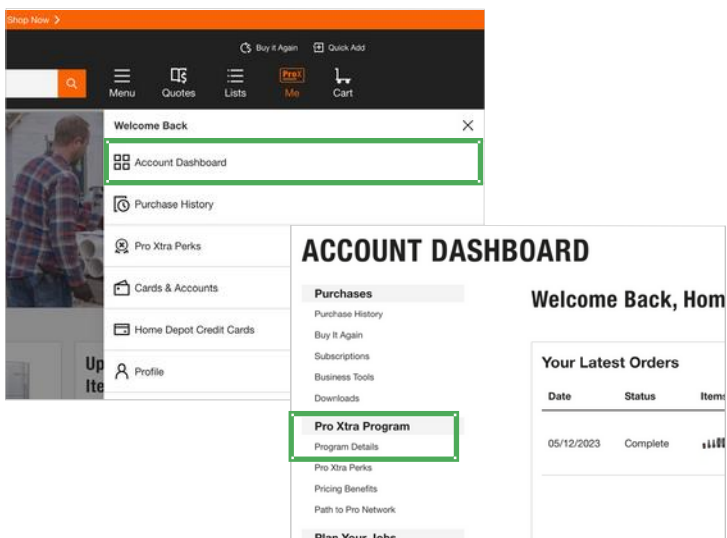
Shop Now >

Buy it Again
Quick Add

Menu
Quotes
Lists
ProX Me
Cart

Welcome Back
Account Dashboard
Purchase History
Pro Xtra Perks
Cards & Accounts
Home Depot Credit Cards
Profile

Up
Ite

ACCOUNT DASHBOARD

Purchases
Purchase History
Buy It Again
Subscriptions
Business Tools
Downloads

Pro Xtra Program
Program Details
Pro Xtra Perks
Pricing Benefits
Path to Pro Network

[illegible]

Welcome Back, Hom

Your Latest Orders

| Date | Status | Items |
|---|---|---|
| 05/12/2023 | Complete | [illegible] |